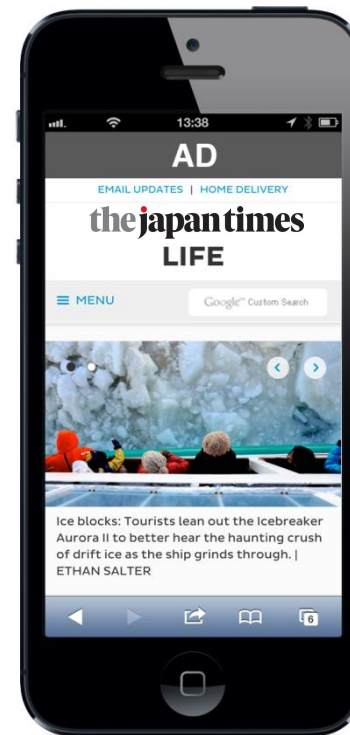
13:38

AD

EMAIL UPDATES | HOME DELIVERY

the japan times

LIFE

MENU

Google™ Custom Search

Ice blocks: Tourists lean out the Icebreaker Aurora II to better hear the haunting crush of drift ice as the ship grinds through. | ETHAN SALTER

6